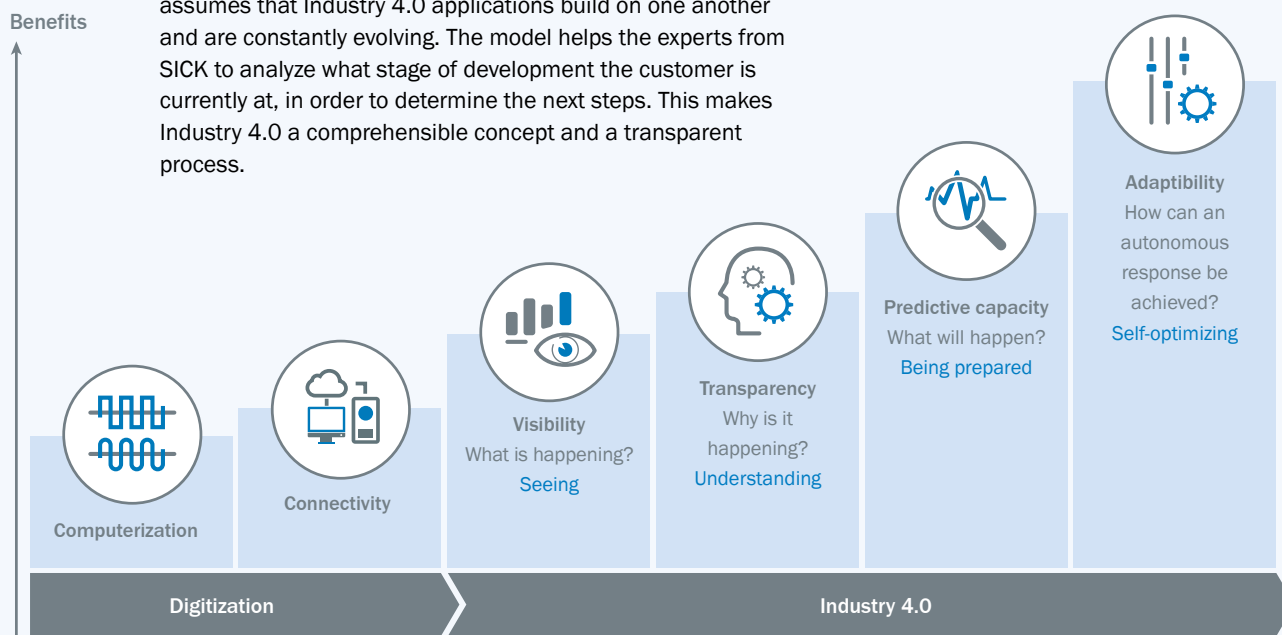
Benefits

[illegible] assumes that Industry 4.0 applications build on one another and are constantly evolving. The model helps the experts from SICK to analyze what stage of development the customer is currently at, in order to determine the next steps. This makes Industry 4.0 a comprehensible concept and a transparent process.

Computerization

Connectivity

Visibility
What is happening?
Seeing

Transparency
Why is it happening?
Understanding

Predictive capacity
What will happen?
Being prepared

Adaptibility
How can an autonomous response be achieved?
Self-optimizing

Digitization

Industry 4.0